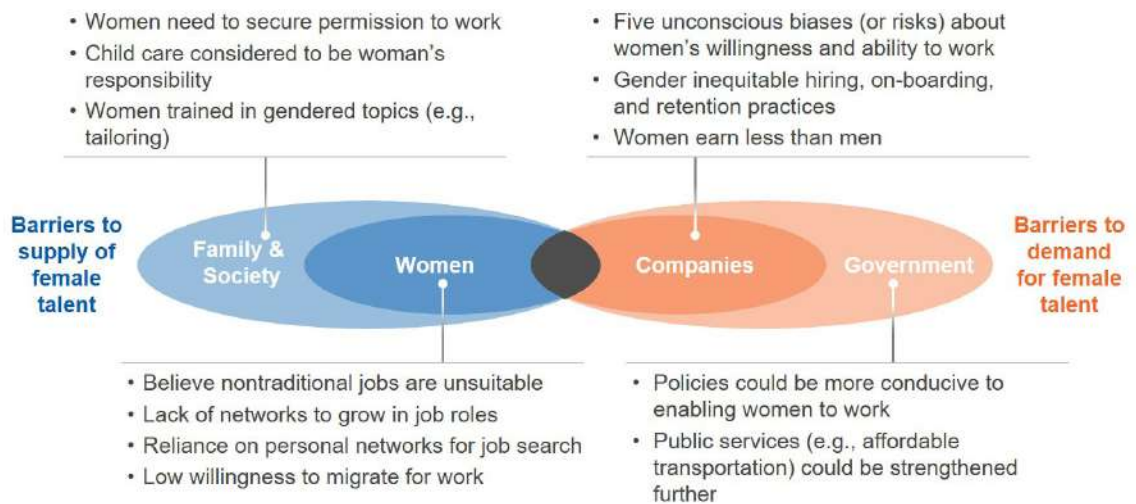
• Women need to secure permission to work
• Child care considered to be woman's responsibility
• Women trained in gendered topics (e.g., tailoring)

• Five unconscious biases (or risks) about women's willingness and ability to work
• Gender inequitable hiring, on-boarding, and retention practices
• Women earn less than men

Barriers to supply of female talent

Family & Society

Women

Companies

Government

Barriers to demand for female talent

• Believe nontraditional jobs are unsuitable
• Lack of networks to grow in job roles
• Reliance on personal networks for job search
• Low willingness to migrate for work

• Policies could be more conducive to enabling women to work
• Public services (e.g., affordable transportation) could be strengthened further